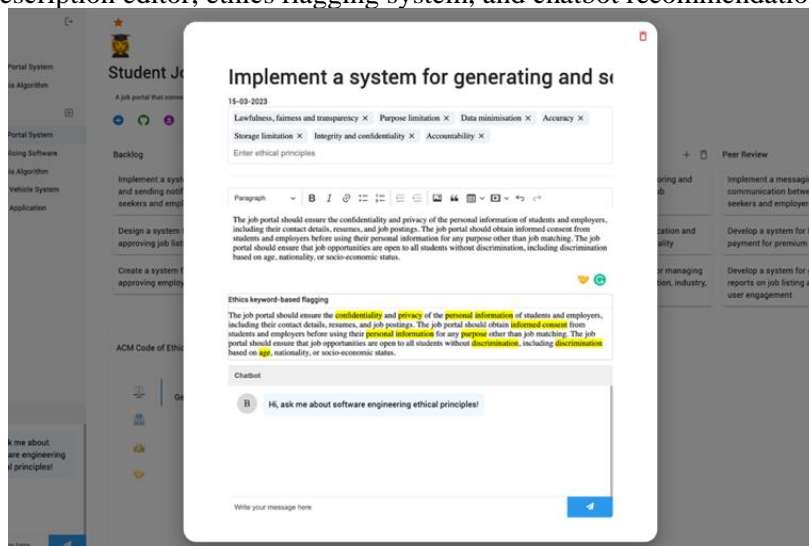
description editor, ethics flagging system, and chatbot recommendation

Portal System
is Algorithm
Portal System
licing Software
is Algorithm
Vehicle System
Application

Student Jo

A job portal that conn

Backlog

Implement a syst and sending notif seekers and empl

Design a system approving job list

Create a system f approving employ

ACM Code of Ethic

Ge

k me about
are engineering
l principles!

oring and
b

cation and
lity

r managing
tion, industry,

Peer Review

Implement a messagi communication betw seekers and employer

Develop a system for payment for premium

Develop a system for reports on job listing a user engagement

Implement a system for generating and se

15-03-2023

Lawfulness, fairness and transparency × Purpose limitation × Data minimisation × Accuracy × Storage limitation × Integrity and confidentiality × Accountability ×

Enter ethical principles

Paragraph B I

The job portal should ensure the confidentiality and privacy of the personal information of students and employers, including their contact details, resumes, and job postings. The job portal should obtain informed consent from students and employers before using their personal information for any purpose other than job matching. The job portal should ensure that job opportunities are open to all students without discrimination, including discrimination based on age, nationality, or socio-economic status.

Ethics keyword-based flagging

The job portal should ensure the confidentiality and privacy of the personal information of students and employers, including their contact details, resumes, and job postings. The job portal should obtain informed consent from students and employers before using their personal information for any purpose other than job matching. The job portal should ensure that job opportunities are open to all students without discrimination, including discrimination based on age, nationality, or socio-economic status.

Chatbot

B Hi, ask me about software engineering ethical principles!

Write your message here